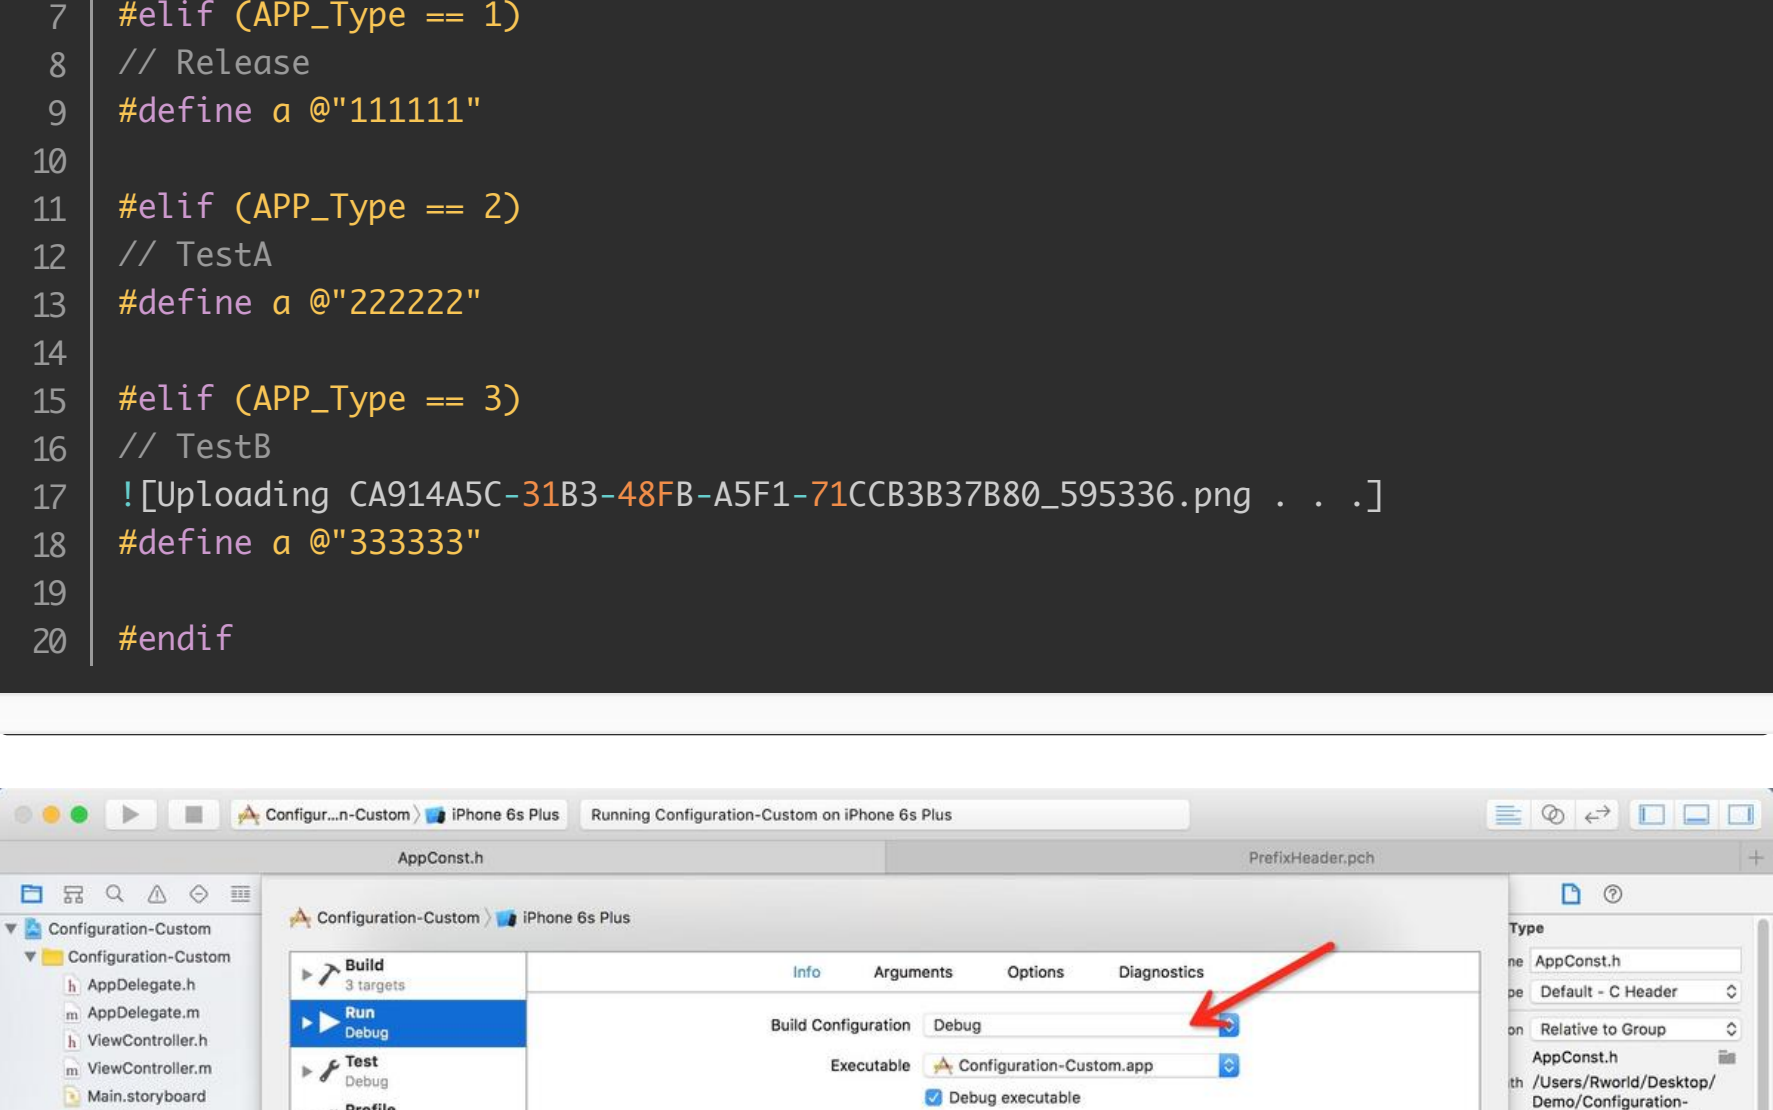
7 #elif (APP_Type == 1)
8 // Release
9 #define a @"111111"
10
11 #elif (APP_Type == 2)
12 // TestA
13 #define a @"222222"
14
15 #elif (APP_Type == 3)
16 // TestB
17 ![Uploading CA914A5C-31B3-48FB-A5F1-71CCB3B37B80_595336.png . . .]
18 #define a @"333333"
19
20 #endif

Configur...n-Custom iPhone 6s Plus Running Configuration-Custom on iPhone 6s Plus

AppConst.h PrefixHeader.pch

Configuration-Custom
Configuration-Custom
AppDelegate.h
AppDelegate.m
ViewController.h
ViewController.m
Main.storyboard

Configuration-Custom iPhone 6s Plus

Build
3 targets
Run
Debug
Test
Debug
Profile

Info Arguments Options Diagnostics

Build Configuration Debug

Executable Configuration-Custom.app

Debug executable

Type
ne AppConst.h
pe Default - C Header
on Relative to Group
AppConst.h
th /Users/Rworld/Desktop/Demo/Configuration-